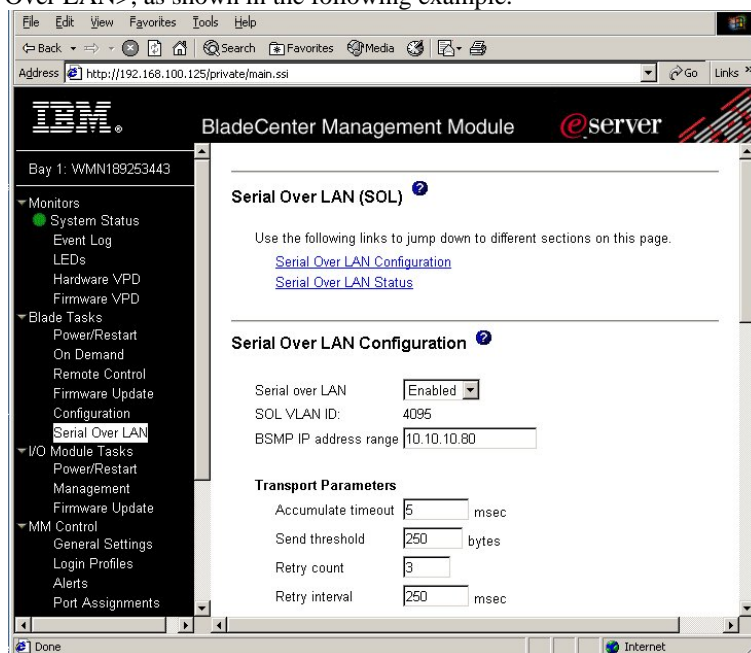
Over LAN>, as shown in the following example.

File Edit View Favorites Tools Help

Back Search Favorites Media

Address http://192.168.100.125/private/main.ssi Go Links »

IBM. BladeCenter Management Module eserver

Bay 1: WMN189253443

Monitors
System Status
Event Log
LEDs
Hardware VPD
Firmware VPD
Blade Tasks
Power/Restart
On Demand
Remote Control
Firmware Update
Configuration
Serial Over LAN
I/O Module Tasks
Power/Restart
Management
Firmware Update
MM Control
General Settings
Login Profiles
Alerts
Port Assignments

Serial Over LAN (SOL)

Use the following links to jump down to different sections on this page.
Serial Over LAN Configuration
Serial Over LAN Status

Serial Over LAN Configuration

Serial over LAN Enabled
SOL VLAN ID: 4095
BSMP IP address range 10.10.10.80

Transport Parameters
Accumulate timeout 5 msec
Send threshold 250 bytes
Retry count 3
Retry interval 250 msec

Done Internet